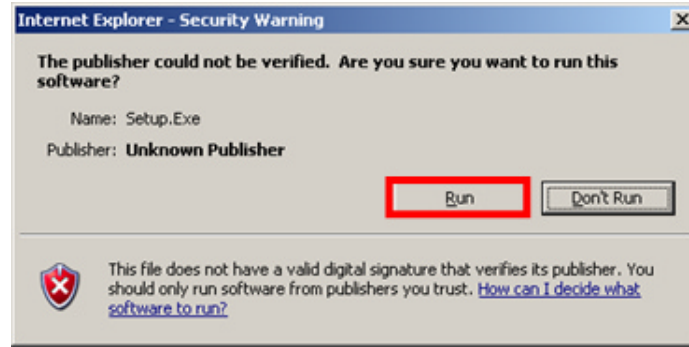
Internet Explorer - Security Warning

The publisher could not be verified. Are you sure you want to run this software?

Name: Setup.Exe

Publisher: Unknown Publisher

Run

Don't Run

This file does not have a valid digital signature that verifies its publisher. You should only run software from publishers you trust. How can I decide what software to run?